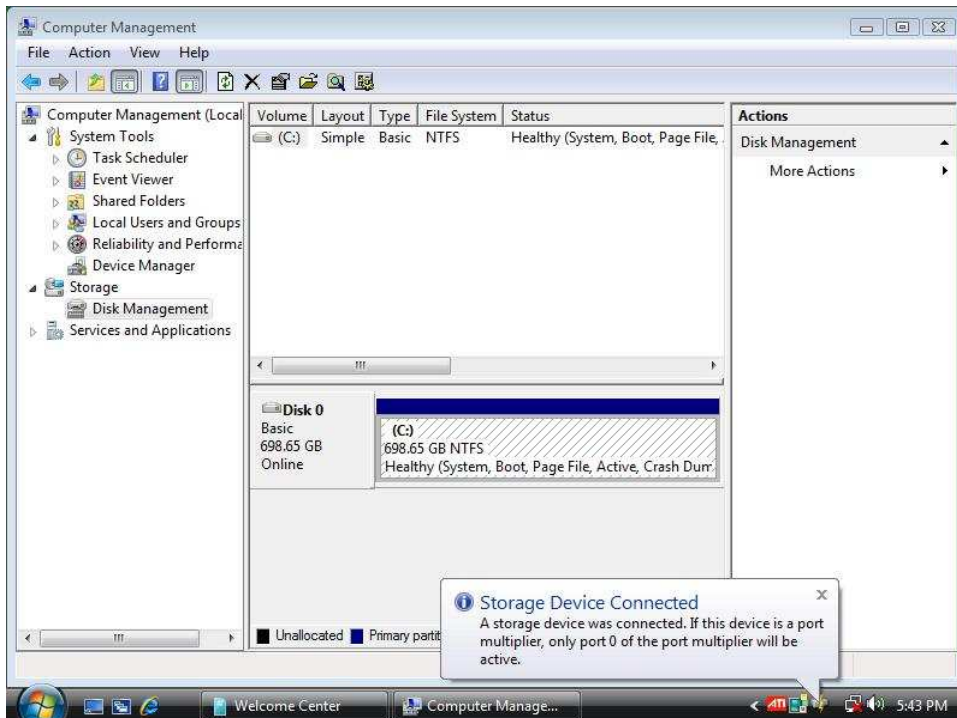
Computer Management

File Action View Help

Computer Management (Local
System Tools
Task Scheduler
Event Viewer
Shared Folders
Local Users and Groups
Reliability and Performa
Device Manager
Storage
Disk Management
Services and Applications

| Volume | Layout | Type | File System | Status |
|---|---|---|---|---|
| (C:) | Simple | Basic | NTFS | Healthy (System, Boot, Page File, |

Disk 0
Basic
698.65 GB
Online

(C:)
698.65 GB NTFS
Healthy (System, Boot, Page File, Active, Crash Dum

Unallocated Primary partit

Actions
Disk Management
More Actions

Storage Device Connected
A storage device was connected. If this device is a port multiplier, only port 0 of the port multiplier will be active.

Welcome Center
Computer Manage...
5:43 PM